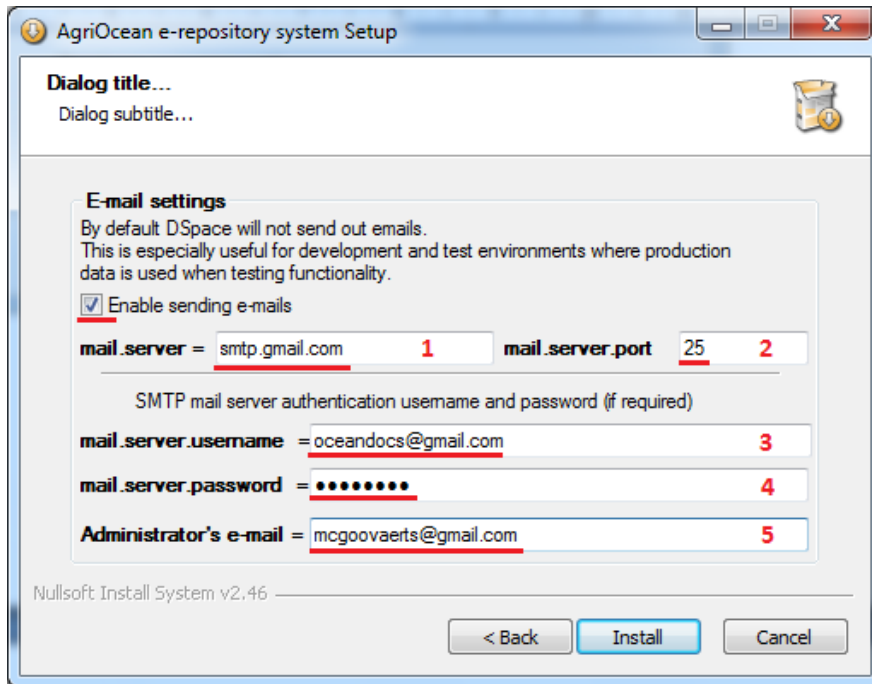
AgriOcean e-repository system Setup

Dialog title...
Dialog subtitle...

E-mail settings
By default DSpace will not send out emails.
This is especially useful for development and test environments where production data is used when testing functionality.

Enable sending e-mails

mail.server = smtp.gmail.com 1 mail.server.port 25 2

SMTP mail server authentication username and password (if required)

mail.server.username = oceandocs@gmail.com 3

mail.server.password = •••••••• 4

Administrator's e-mail = mcgoovaerts@gmail.com 5

Nullsoft Install System v2.46

< Back Install Cancel